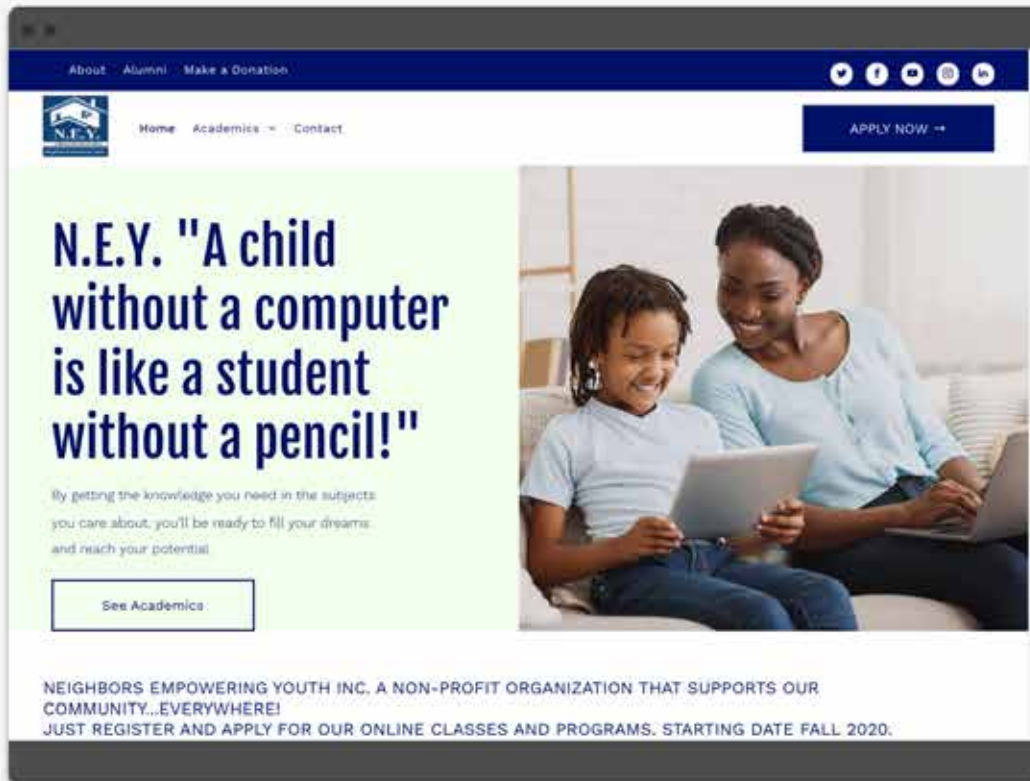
About Alumni Make a Donation

N.E.Y.

Home Academics Contact

APPLY NOW →

N.E.Y. "A child without a computer is like a student without a pencil!"

By getting the knowledge you need in the subjects you care about, you'll be ready to fill your dreams and reach your potential.

See Academics

NEIGHBORS EMPOWERING YOUTH INC. A NON-PROFIT ORGANIZATION THAT SUPPORTS OUR COMMUNITY...EVERYWHERE!
JUST REGISTER AND APPLY FOR OUR ONLINE CLASSES AND PROGRAMS. STARTING DATE FALL 2020.